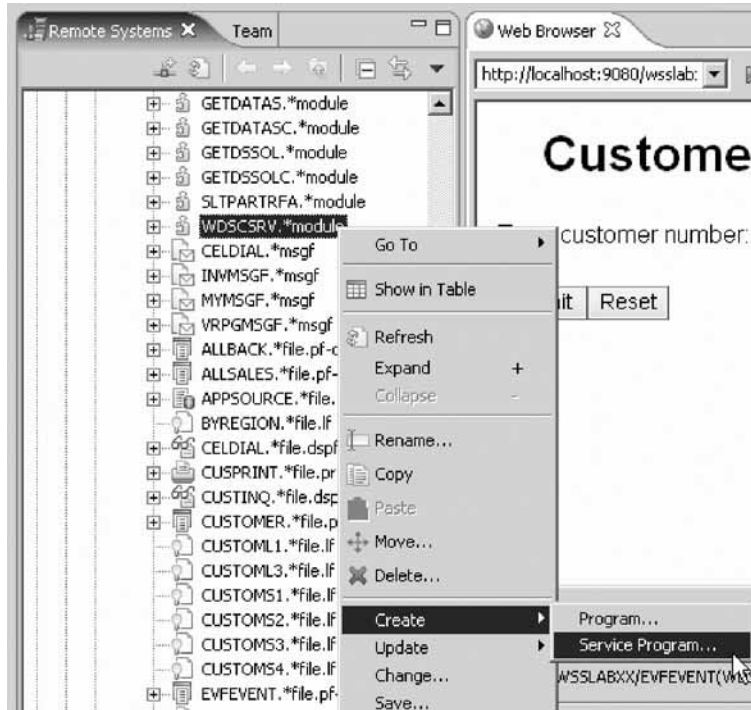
Remote Systems
Team
Web Browser
http://localhost:9080/wsslab:
GETDATAS.*module
GETDATASC.*module
GETDSSOL.*module
GETDSSOLC.*module
SLTPARTRFA.*module
WDSCSRV.*module
CELDIAL.*msgf
INVMSGF.*msgf
MYMSGF.*msgf
VRPGMSGF.*msgf
ALLBACK.*file.pf-
ALLSALES.*file.pf-
APPSOURCE.*file.
BYREGION.*file.lf
CELDIAL.*file.dspf
CUSPRINT.*file.pr
CUSTINQ.*file.dsp
CUSTOMER.*file.p
CUSTOML1.*file.lf
CUSTOML3.*file.lf
CUSTOMS1.*file.lf
CUSTOMS2.*file.lf
CUSTOMS3.*file.lf
CUSTOMS4.*file.lf
EVFEVENT.*file.pf-
Custome
customer number:
it
Reset
Go To
Show in Table
Refresh
Expand +
Collapse -
Rename...
Copy
Paste
Move...
Delete...
Create
Update
Change...
Save...
Program...
Service Program...
WSSLABXX/EVFEVENT(